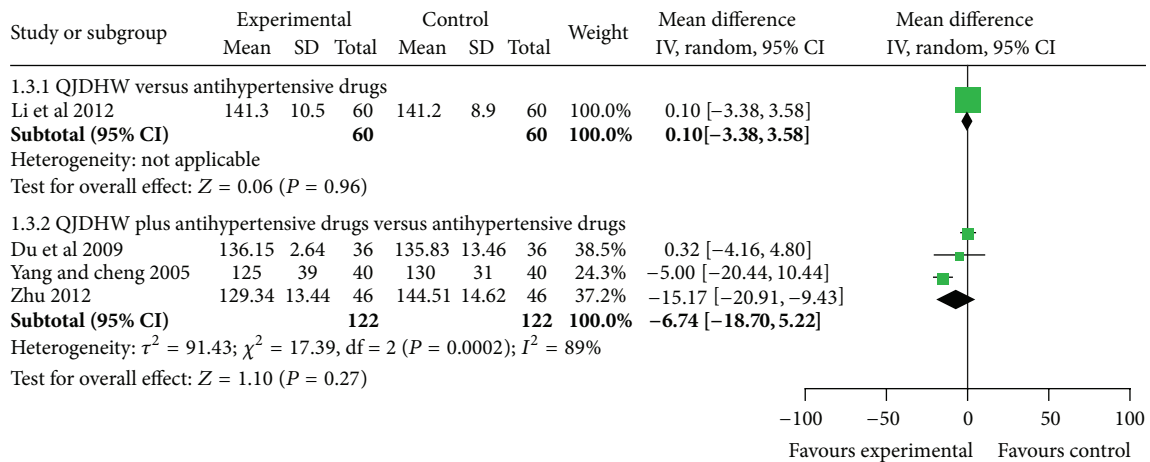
| Study or subgroup | Experimental Mean | Experimental SD | Experimental Total | Control Mean | Control SD | Control Total | Weight | Mean difference IV, random, 95% CI |
|---|---|---|---|---|---|---|---|---|
| 1.3.1 QJDHW versus antihypertensive drugs | | | | | | | | |
| Li et al 2012 | 141.3 | 10.5 | 60 | 141.2 | 8.9 | 60 | 100.0% | 0.10 [−3.38, 3.58] |
| **Subtotal (95% CI)** | | | **60** | | | **60** | **100.0%** | **0.10[−3.38, 3.58]** |
| Heterogeneity: not applicable | | | | | | | | |
| Test for overall effect: $Z = 0.06$ ($P = 0.96$) | | | | | | | | |
| 1.3.2 QJDHW plus antihypertensive drugs versus antihypertensive drugs | | | | | | | | |
| Du et al 2009 | 136.15 | 2.64 | 36 | 135.83 | 13.46 | 36 | 38.5% | 0.32 [−4.16, 4.80] |
| Yang and cheng 2005 | 125 | 39 | 40 | 130 | 31 | 40 | 24.3% | −5.00 [−20.44, 10.44] |
| Zhu 2012 | 129.34 | 13.44 | 46 | 144.51 | 14.62 | 46 | 37.2% | −15.17 [−20.91, −9.43] |
| **Subtotal (95% CI)** | | | **122** | | | **122** | **100.0%** | **−6.74 [−18.70, 5.22]** |
| Heterogeneity: $\tau^2 = 91.43$; $\chi^2 = 17.39$, df = 2 ($P = 0.0002$); $I^2 = 89\%$ | | | | | | | | |
| Test for overall effect: $Z = 1.10$ ($P = 0.27$) | | | | | | | | |

Mean difference
IV, random, 95% CI

−100 −50 0 50 100

Favours experimental Favours control